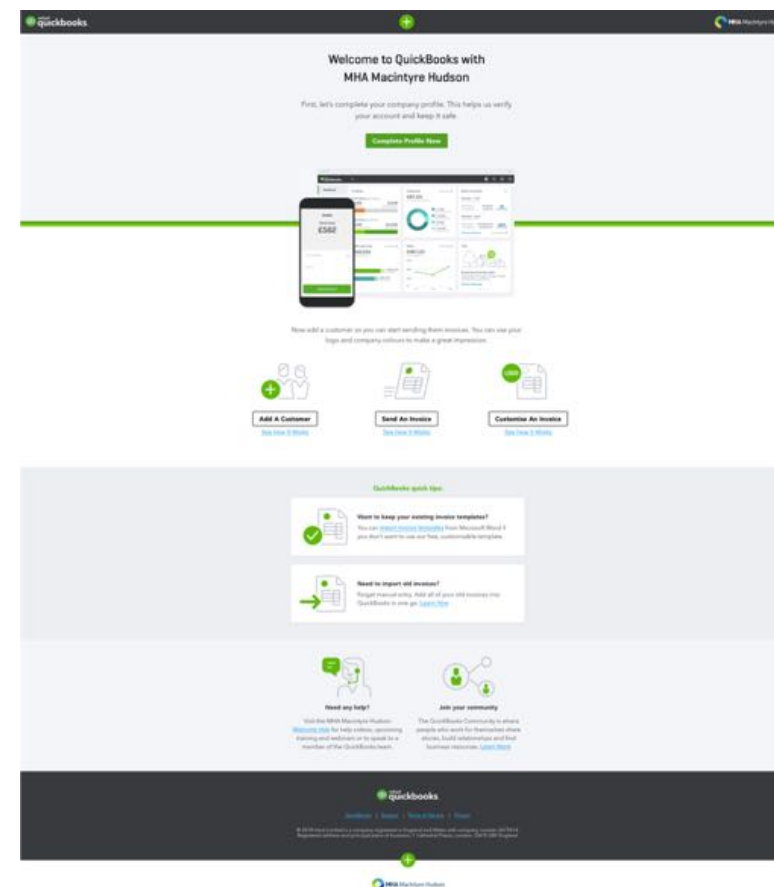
quickbooks

MHA Macintyre Hudson

Welcome to QuickBooks with MHA Macintyre Hudson

First, let's complete your company profile. This helps us verify your account and keep it safe.

Complete Profile Now

£562

Now add a customer so you can start sending them invoices. You can use your logo and company colours to make a great impression.

Add A Customer
See How It Works

Send An Invoice
See How It Works

Customise An Invoice
See How It Works

QuickBooks quick tips

Want to keep your existing invoice templates?
You can import invoice templates from Microsoft Word if you don't want to use our free, customisable template.

Need to import old invoices?
Forget manual entry. Add all of your old invoices into QuickBooks in one go. Learn How

Need any help?
Visit the MHA Macintyre Hudson Welcome Hub for help videos, upcoming training and webinars or to speak to a member of the QuickBooks team.

Join your community
The QuickBooks Community is where people who work for themselves share stories, build relationships and find business resources. Learn More

quickbooks

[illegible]

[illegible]

MHA Macintyre Hudson